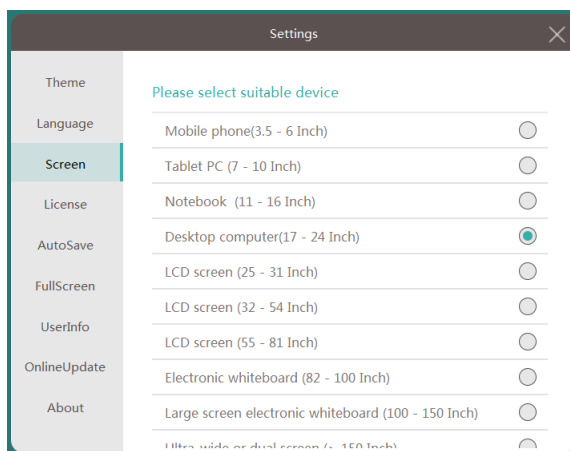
Settings

Theme
Language
Screen
License
AutoSave
FullScreen
UserInfo
OnlineUpdate
About

Please select suitable device

Mobile phone(3.5 - 6 Inch)
Tablet PC (7 - 10 Inch)
Notebook (11 - 16 Inch)
Desktop computer(17 - 24 Inch)
LCD screen (25 - 31 Inch)
LCD screen (32 - 54 Inch)
LCD screen (55 - 81 Inch)
Electronic whiteboard (82 - 100 Inch)
Large screen electronic whiteboard (100 - 150 Inch)
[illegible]